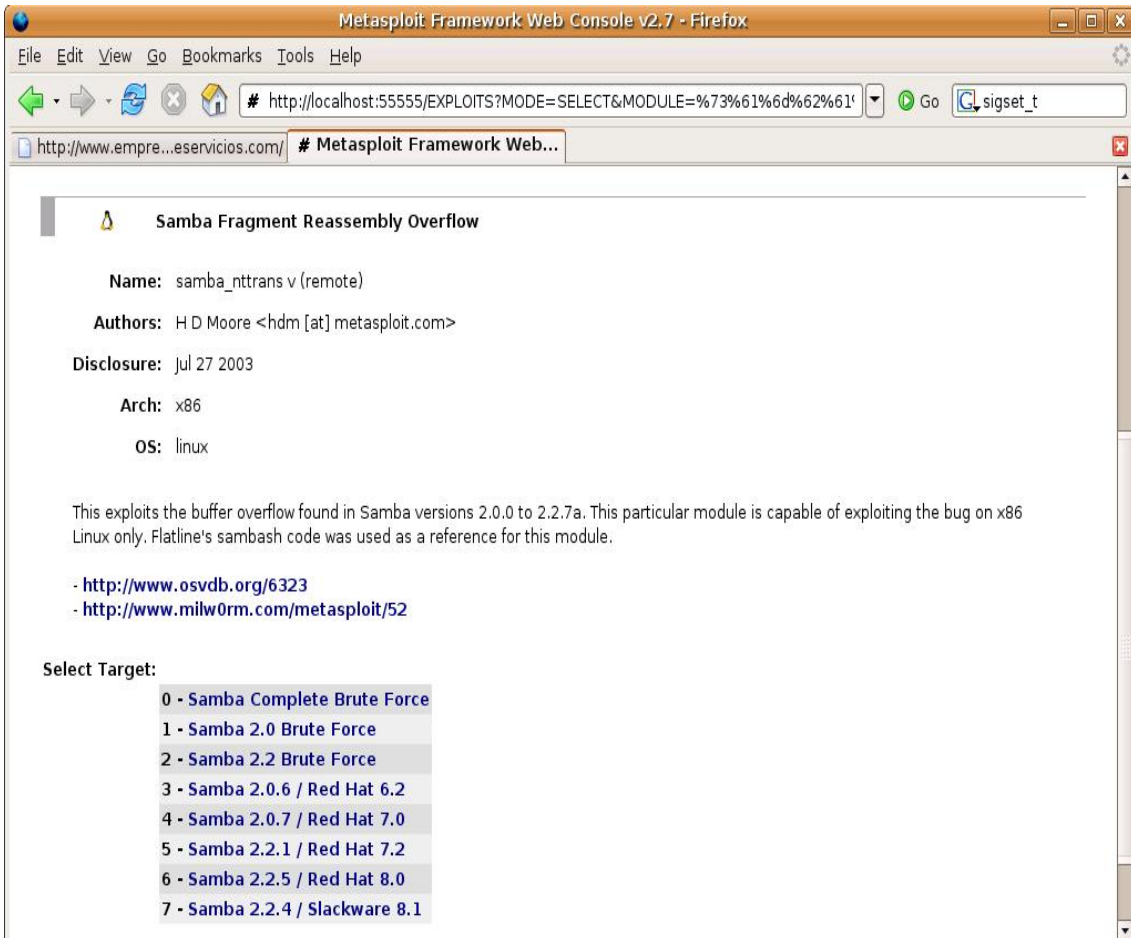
Metasploit Framework Web Console v2.7 - Firefox

File Edit View Go Bookmarks Tools Help

# http://localhost:55555/EXPLOITS?MODE=SELECT&MODULE=%73%61%6d%62%61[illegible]

Go

sigset_t

http://www.empre...eservicios.com/

# Metasploit Framework Web...

Samba Fragment Reassembly Overflow

Name: samba_nttrans v (remote)

Authors: H D Moore <hdm [at] metasploit.com>

Disclosure: Jul 27 2003

Arch: x86

OS: linux

This exploits the buffer overflow found in Samba versions 2.0.0 to 2.2.7a. This particular module is capable of exploiting the bug on x86 Linux only. Flatline's sambash code was used as a reference for this module.

- http://www.osvdb.org/6323
- http://www.milw0rm.com/metasploit/52

Select Target:

0 - Samba Complete Brute Force
1 - Samba 2.0 Brute Force
2 - Samba 2.2 Brute Force
3 - Samba 2.0.6 / Red Hat 6.2
4 - Samba 2.0.7 / Red Hat 7.0
5 - Samba 2.2.1 / Red Hat 7.2
6 - Samba 2.2.5 / Red Hat 8.0
7 - Samba 2.2.4 / Slackware 8.1